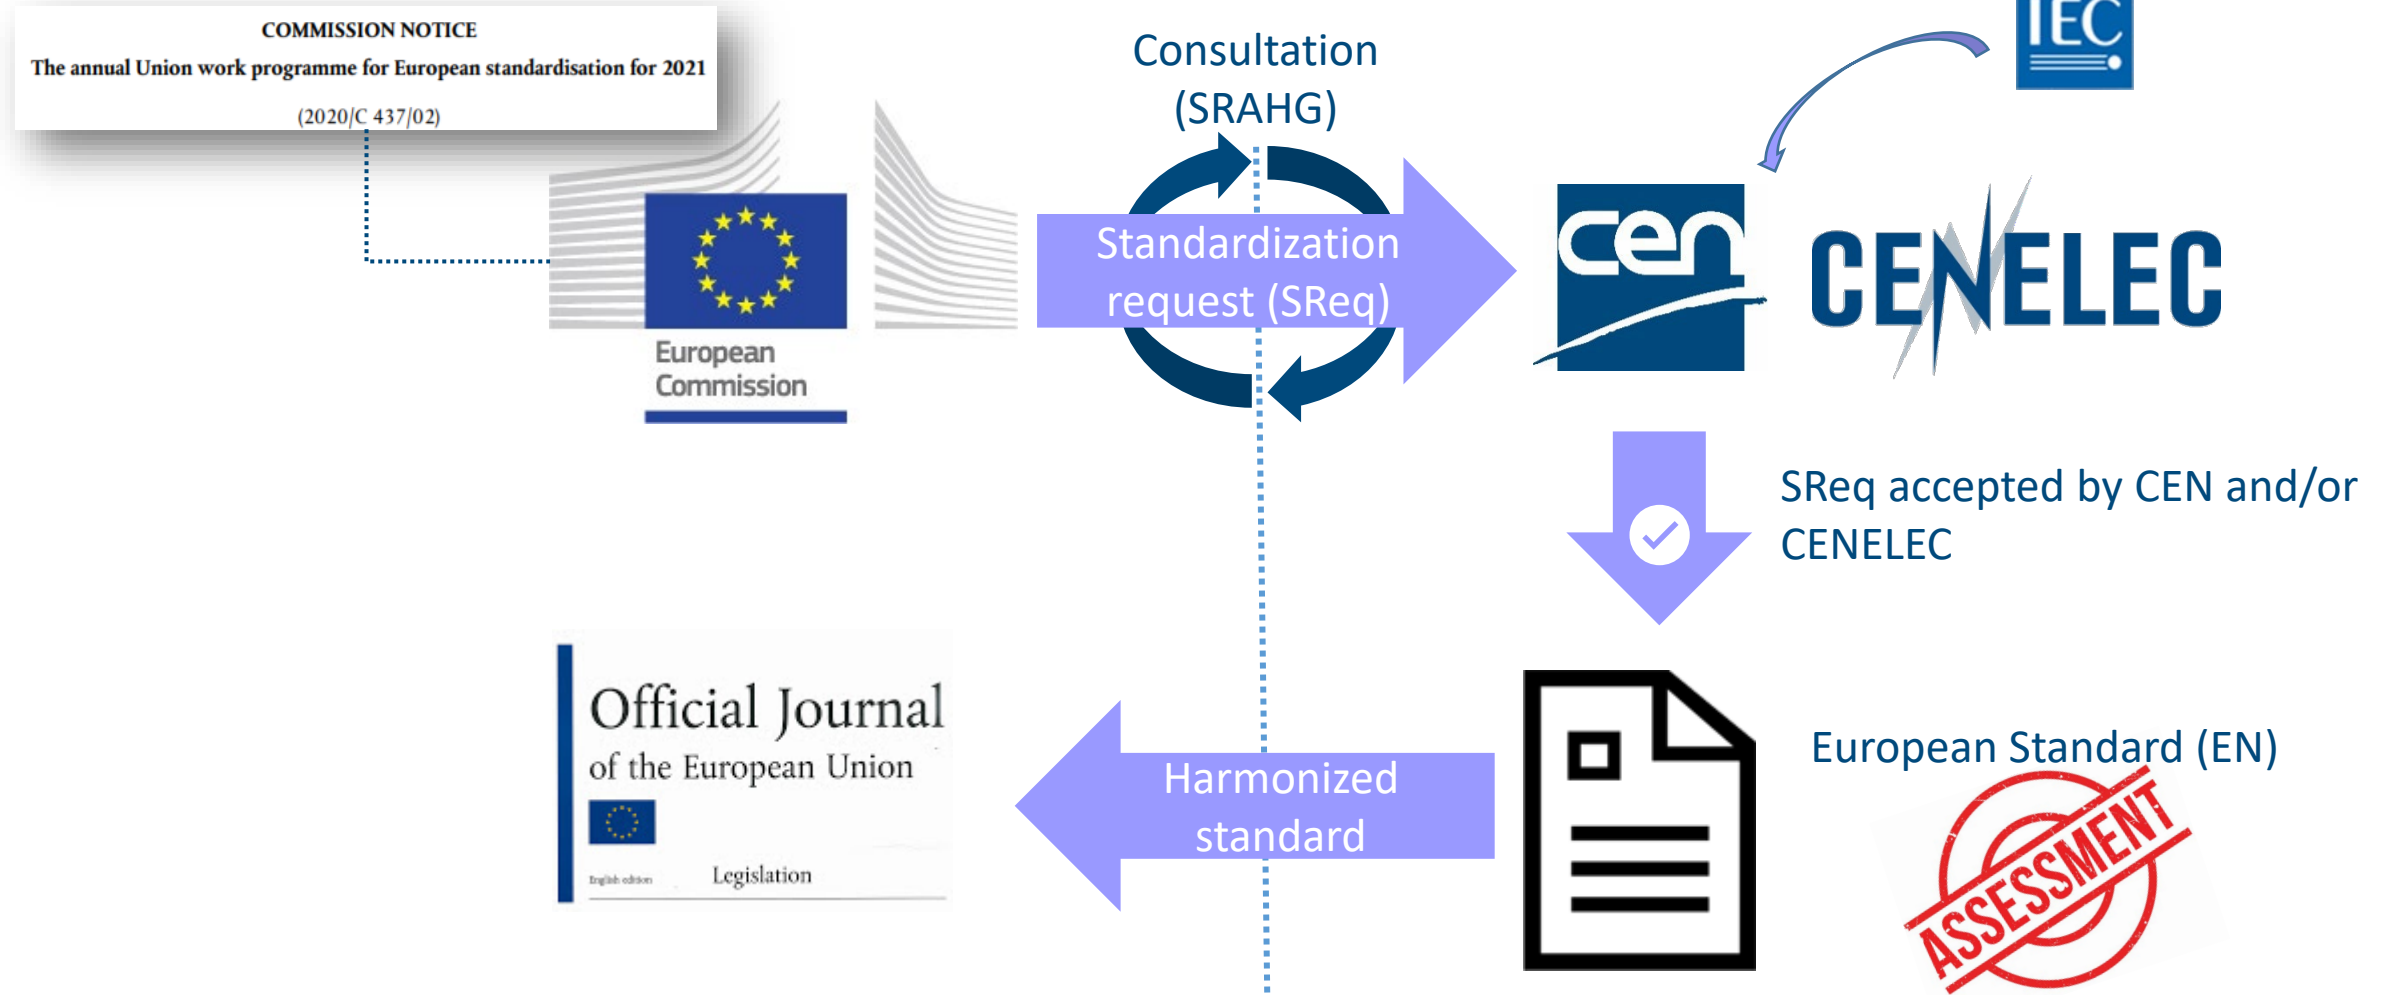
COMMISSION NOTICE

The annual Union work programme for European standardisation for 2021

(2020/C 437/02)

European Commission

Consultation (SRAHG)

Standardization request (SReq)

IEC

cen

CENELEC

SReq accepted by CEN and/or CENELEC

Official Journal of the European Union

English edition

Legislation

Harmonized standard

European Standard (EN)

ASSESSMENT